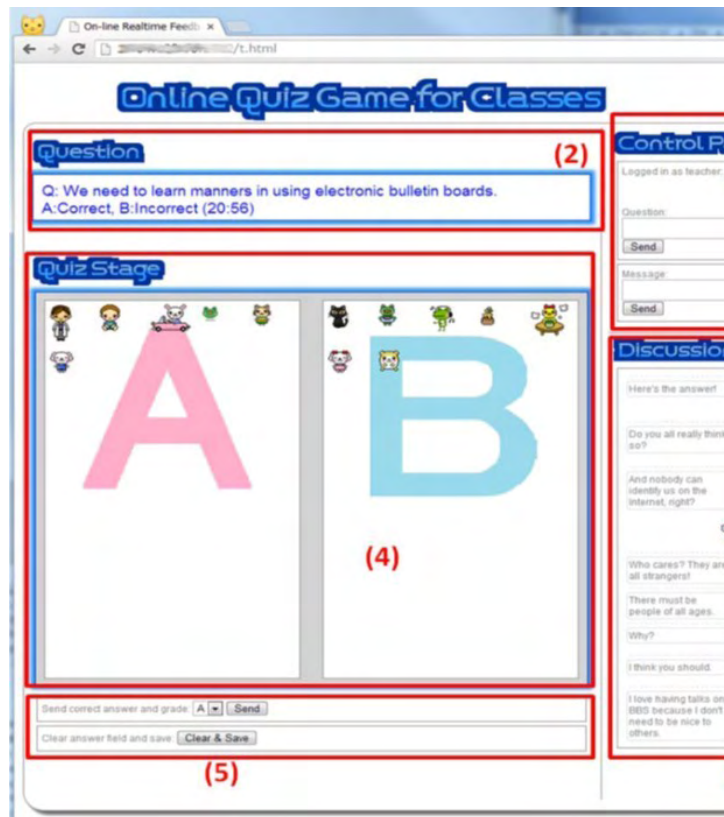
On-line Realtime Feedb ×

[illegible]/t.html

Online Quiz Game for Classes

Question

(2)

Q: We need to learn manners in using electronic bulletin boards.
A:Correct, B:Incorrect (20:56)

Quiz Stage

A

B

(4)

Send correct answer and grade: A Send

Clear answer field and save Clear & Save

(5)

Control P

Logged in as teacher

Question:

Send

Message:

Send

Discussio

Here's the answer!

Do you all really think so?

And nobody can identify us on the internet, right?

Who cares? They ar all strangers!

There must be people of all ages.

Why?

I think you should

I love having talks on BBS because I don't need to be nice to others.